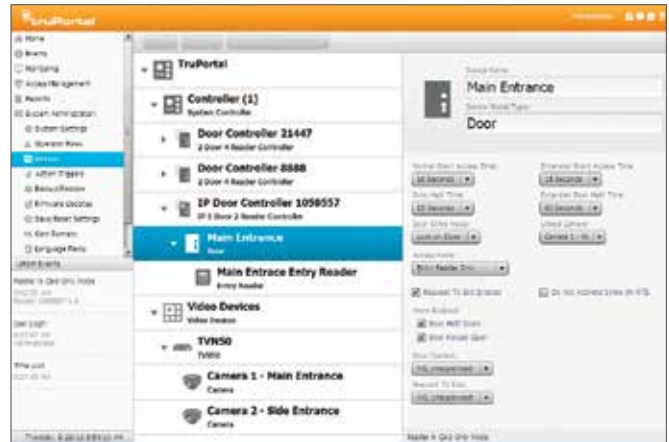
TruPortal

Home
Events
Monitoring
Access Management
Reports
System Administration
System Settings
Operator Roles
Devices
Action Triggers
Backup/Restore
Firmware Updates
Save/Reset Settings
Card Formats
Language Packs

Latest Events
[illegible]

TruPortal

Controller (1)
System Controller

Door Controller 21447
2 Door 4 Reader Controller

Door Controller 8888
2 Door 4 Reader Controller

IP Door Controller 1050557
IP 1 Door 2 Reader Controller

Main Entrance
Door

Main Entrace Entry Reader
Entry Reader

Video Devices
Video Devices

TVN50
TVN50

Camera 1 - Main Entrance
Camera

Camera 2 - Side Entrance
Camera

Device Name
Main Entrance
Device Model Type
Door

Normal Door Access Time
Extended Door Access Time
Door Held Time
Extended Door Held Time
Door Strike Mode
Linked Camera
Camera 1 - M...
Access Mode
Request To Exit Enabled
Do not Access Strike on RTE
Alarms Enabled
Door Held Open
Door Forced Open
Door Contact
Request To Exit

Thursday, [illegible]
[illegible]